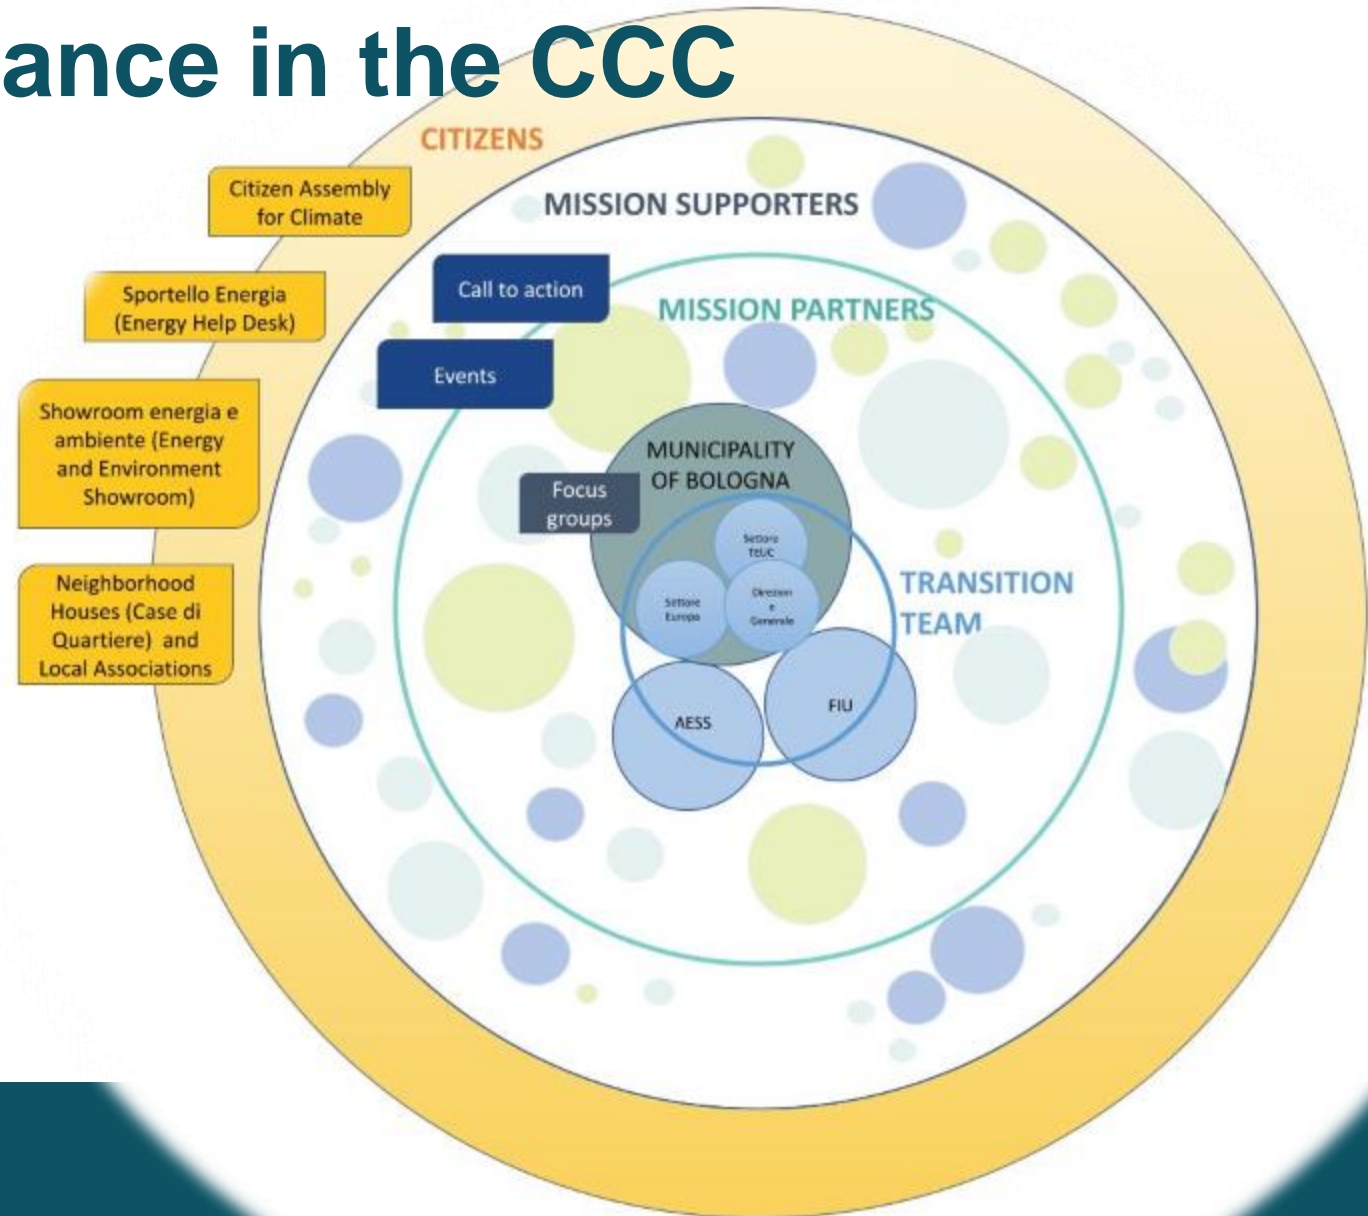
ance in the CCC

CITIZENS

Citizen Assembly for Climate

Sportello Energia (Energy Help Desk)

Showroom energia e ambiente (Energy and Environment Showroom)

Neighborhood Houses (Case di Quartiere) and Local Associations

MISSION SUPPORTERS

Call to action

Events

MISSION PARTNERS

Focus groups

MUNICIPALITY OF BOLOGNA

Settore TEUC

Settore Europa

Direzion e Generale

TRANSITION TEAM

AESS

FIU